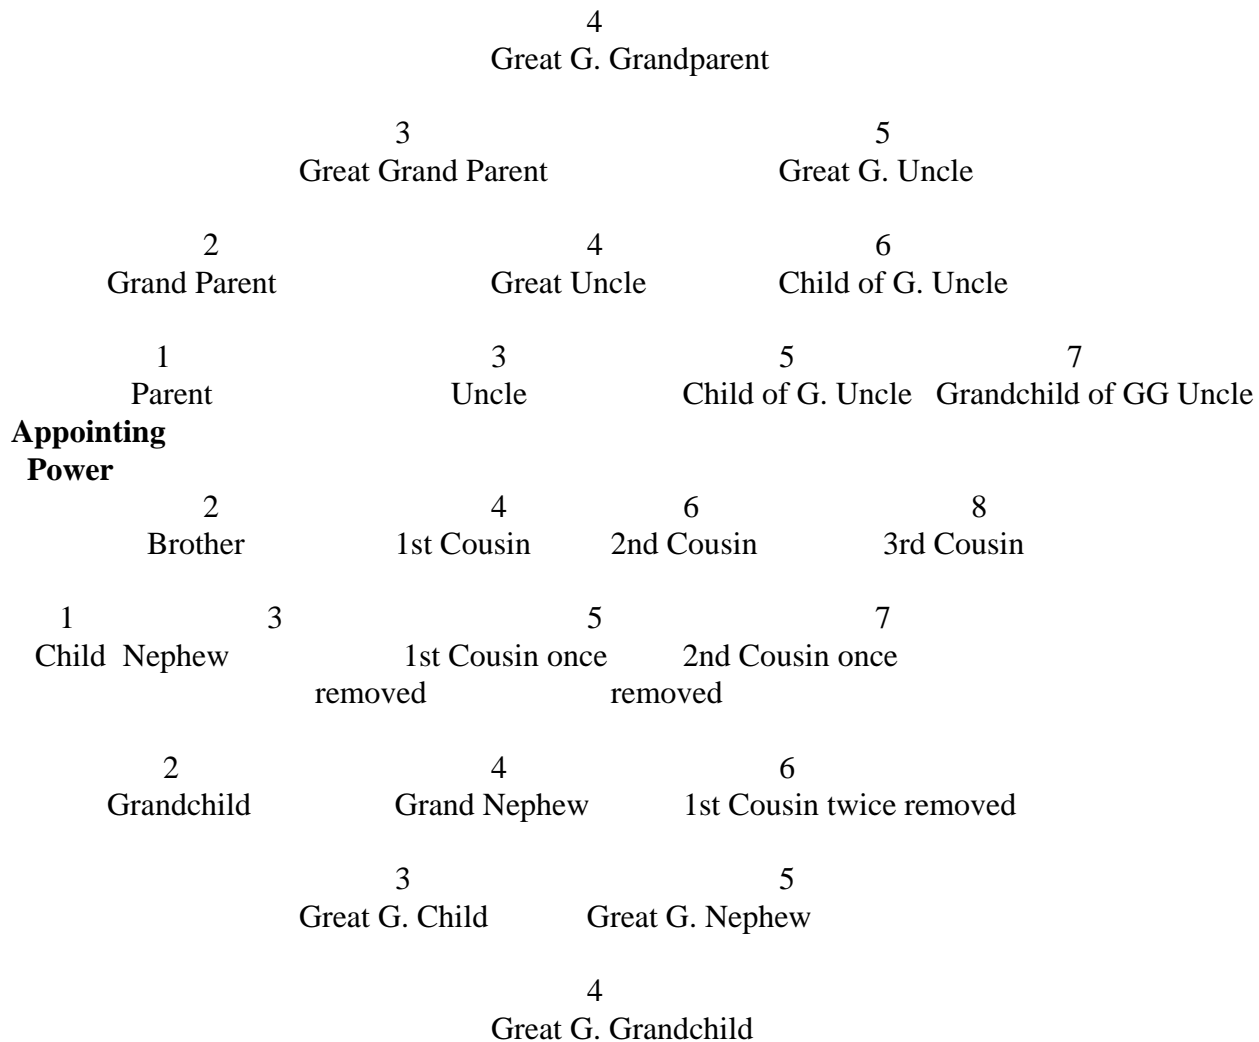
4
Great G. Grandparent

3
Great Grand Parent

5
Great G. Uncle

2
Grand Parent

4
Great Uncle

6
Child of G. Uncle

1
Parent

3
Uncle

5
Child of G. Uncle

7
Grandchild of GG Uncle

**Appointing Power**

2
Brother

4
1st Cousin

6
2nd Cousin

8
3rd Cousin

1
Child

3
Nephew

5
1st Cousin once removed

7
2nd Cousin once removed

2
Grandchild

4
Grand Nephew

6
1st Cousin twice removed

3
Great G. Child

5
Great G. Nephew

4
Great G. Grandchild